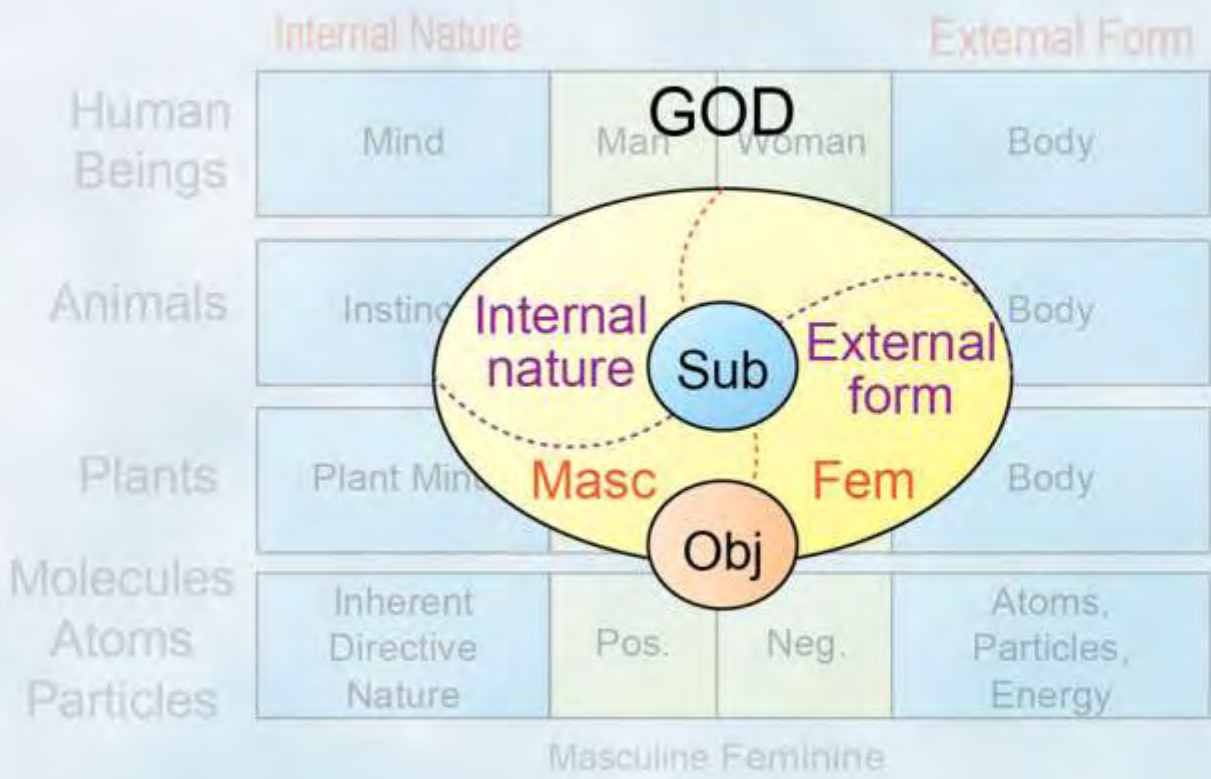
Internal Nature | External Form

| | | | | |
|---|---|---|---|---|
| Human Beings | Mind | Man | Woman | Body |
| Animals | Instinc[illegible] | | | Body |
| Plants | Plant Min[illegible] | | | Body |
| Molecules Atoms Particles | Inherent Directive Nature | Pos. | Neg. | Atoms, Particles, Energy |

Masculine Feminine

GOD

Internal nature

Sub

External form

Masc

Fem

Obj